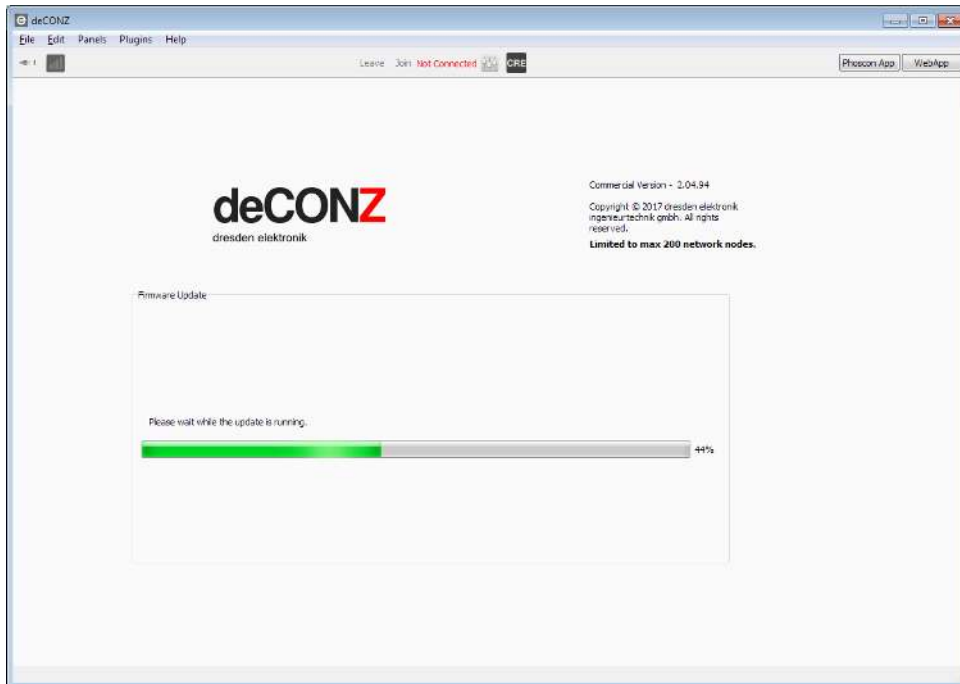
deCONZ

File Edit Panels Plugins Help

Leave Join Not Connected CRE

Phoscon App WebApp

deCONZ
dresden elektronik

Commercial Version - 2.04.94

Copyright © 2017 dresden elektronik ingenieurtechnik gmbh. All rights reserved.

Limited to max 200 network nodes.

Firmware Update

Please wait while the update is running.

44%